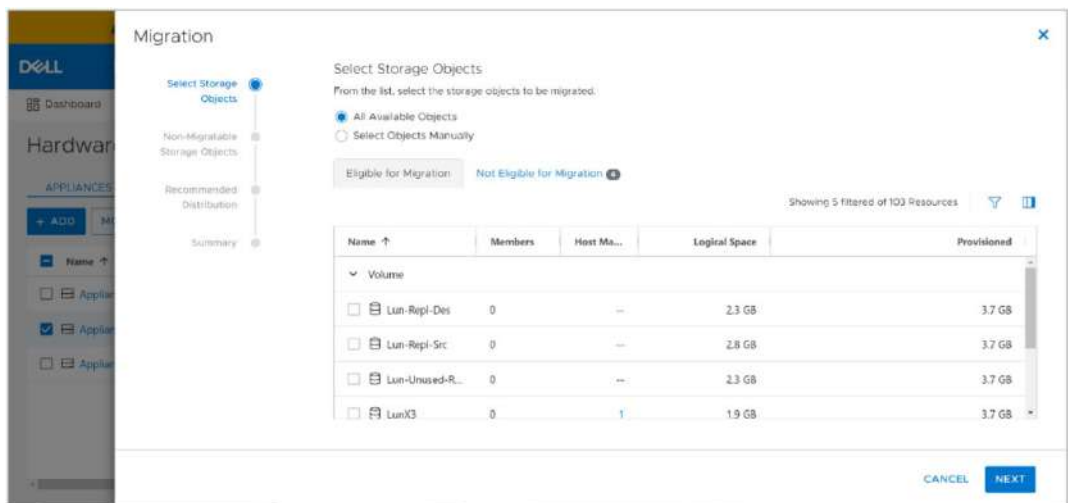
DELL

Dashboard

Hardwar

APPLIANCES

+ ADD

Name ↑

Applia

Applia

Applia

Migration

Select Storage Objects

Non-Migratable Storage Objects

Recommended Distribution

Summary

Select Storage Objects

From the list, select the storage objects to be migrated.

All Available Objects

Select Objects Manually

Eligible for Migration

Not Eligible for Migration

Showing 5 filtered of 103 Resources

| Name ↑ | Members | Host Ma... | Logical Space | Provisioned |
|---|---|---|---|---|
| Volume | | | | |
| Lun-Repl-Des | 0 | -- | 2.3 GB | 3.7 GB |
| Lun-Repl-Src | 0 | -- | 2.8 GB | 3.7 GB |
| Lun-Unused-R... | 0 | -- | 2.3 GB | 3.7 GB |
| LunX3 | 0 | 1 | 1.9 GB | 3.7 GB |

CANCEL

NEXT